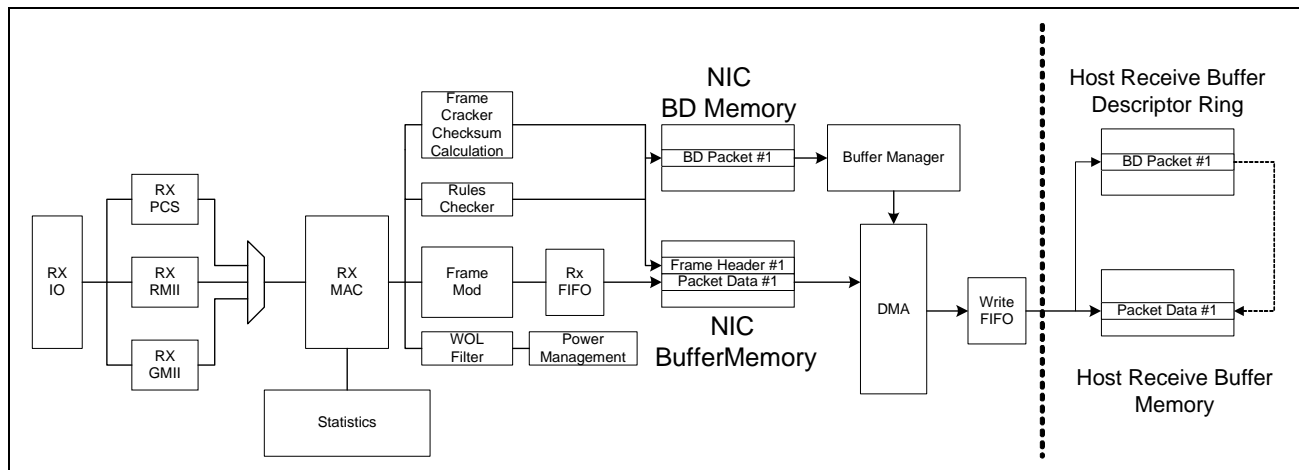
RX IO

RX PCS

RX RMII

RX GMII

RX MAC

Statistics

Frame Cracker Checksum Calculation

Rules Checker

Frame Mod

Rx FIFO

WOL Filter

Power Management

NIC BD Memory

BD Packet #1

Buffer Manager

Frame Header #1

Packet Data #1

NIC BufferMemory

DMA

Write FIFO

Host Receive Buffer Descriptor Ring

BD Packet #1

Packet Data #1

Host Receive Buffer Memory